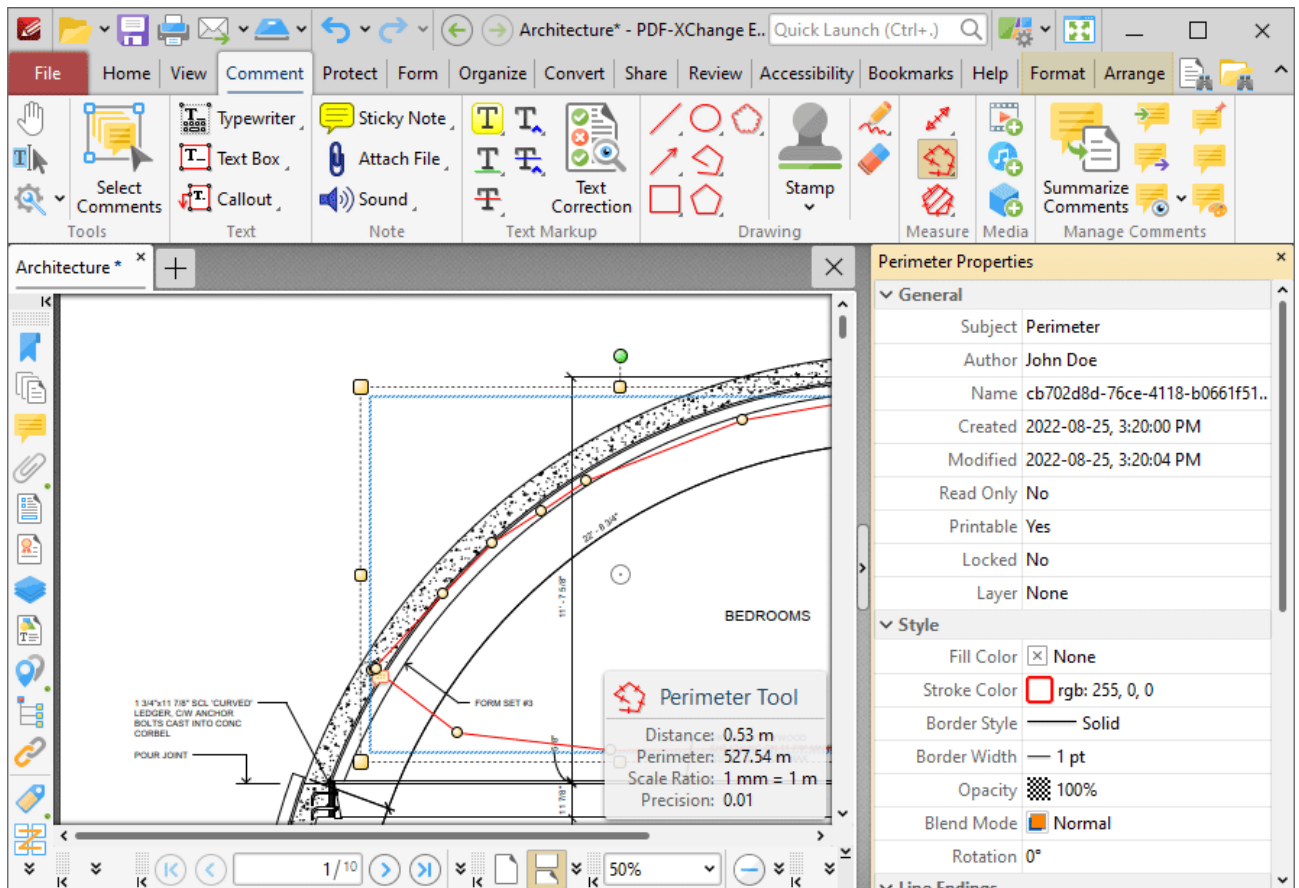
Architecture* - PDF-XChange E... Quick Launch (Ctrl+.)

File Home View Comment Protect Form Organize Convert Share Review Accessibility Bookmarks Help Format Arrange

Select Comments
Tools
Typewriter
Text Box
Callout
Text
Sticky Note
Attach File
Sound
Note
Text Correction
Text Markup
Stamp
Drawing
Measure
Media
Summarize Comments
Manage Comments

Architecture *

BEDROOMS
1 3/4"x11 7/8" SCL 'CURVED' LEDGER. C/W ANCHOR BOLTS CAST INTO CONC CORBEL
POUR JOINT
FORM SET #3
22' - 8 3/4"
11' - 7 5/8"

Perimeter Tool
Distance: 0.53 m
Perimeter: 527.54 m
Scale Ratio: 1 mm = 1 m
Precision: 0.01

1 / 10
50%

Perimeter Properties
General
Subject Perimeter
Author John Doe
Name cb702d8d-76ce-4118-b0661f51...
Created 2022-08-25, 3:20:00 PM
Modified 2022-08-25, 3:20:04 PM
Read Only No
Printable Yes
Locked No
Layer None
Style
Fill Color None
Stroke Color rgb: 255, 0, 0
Border Style Solid
Border Width 1 pt
Opacity 100%
Blend Mode Normal
Rotation 0°
Line Endings